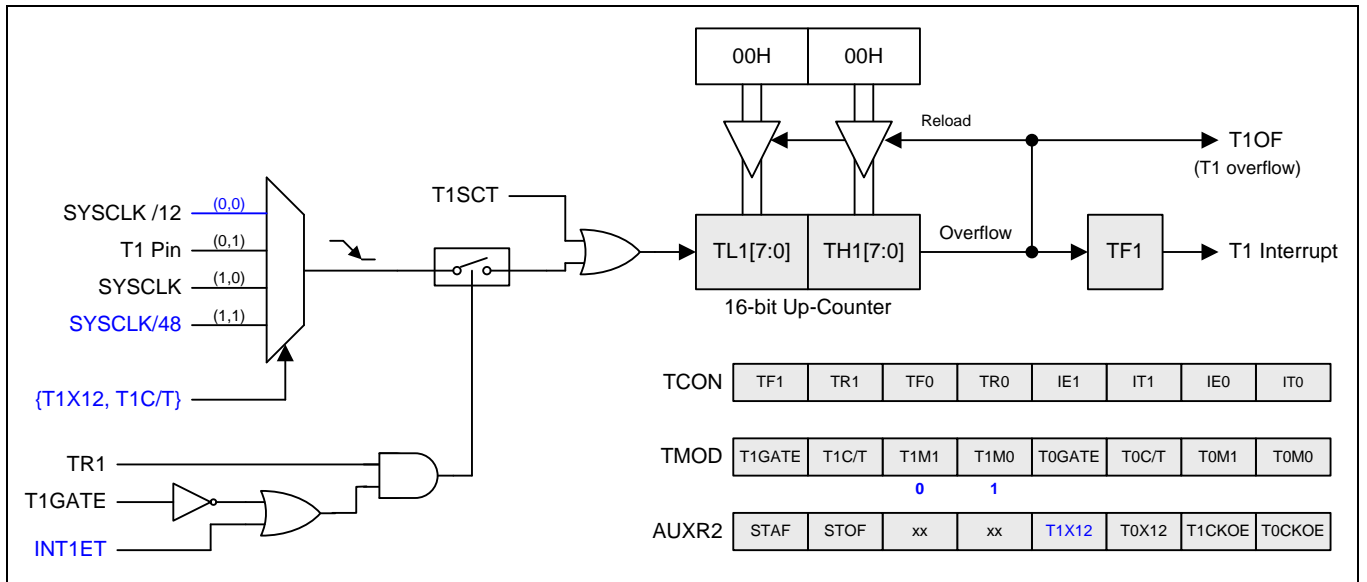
00H
00H
Reload
T1OF
(T1 overflow)

SYSCLK /12 (0,0)
T1 Pin (0,1)
SYSCLK (1,0)
SYSCLK/48 (1,1)

{T1X12, T1C/T}

T1SCT

TL1[7:0]
TH1[7:0]
16-bit Up-Counter
Overflow
TF1
T1 Interrupt

TR1
T1GATE
INT1ET

| TCON | TF1 | TR1 | TF0 | TR0 | IE1 | IT1 | IE0 | IT0 |
|---|---|---|---|---|---|---|---|---|

| TMOD | T1GATE | T1C/T | T1M1 | T1M0 | T0GATE | T0C/T | T0M1 | T0M0 |
|---|---|---|---|---|---|---|---|---|
| | | | 0 | 1 | | | | |

| AUXR2 | STAF | STOF | xx | xx | T1X12 | T0X12 | T1CKOE | T0CKOE |
|---|---|---|---|---|---|---|---|---|